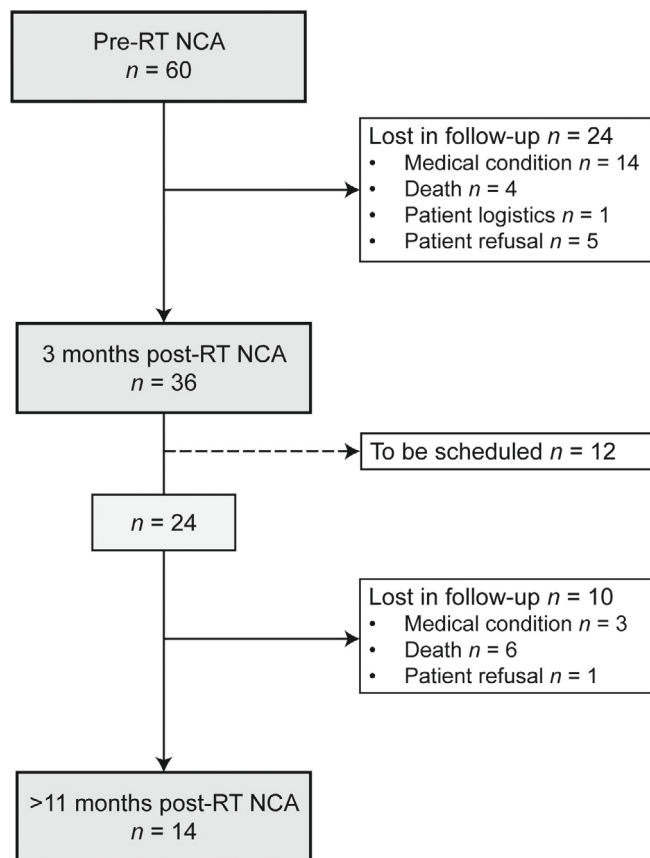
Pre-RT NCA
$n$ = 60

Lost in follow-up $n$ = 24
• Medical condition $n$ = 14
• Death $n$ = 4
• Patient logistics $n$ = 1
• Patient refusal $n$ = 5

3 months post-RT NCA
$n$ = 36

To be scheduled $n$ = 12

$n$ = 24

Lost in follow-up $n$ = 10
• Medical condition $n$ = 3
• Death $n$ = 6
• Patient refusal $n$ = 1

>11 months post-RT NCA
$n$ = 14